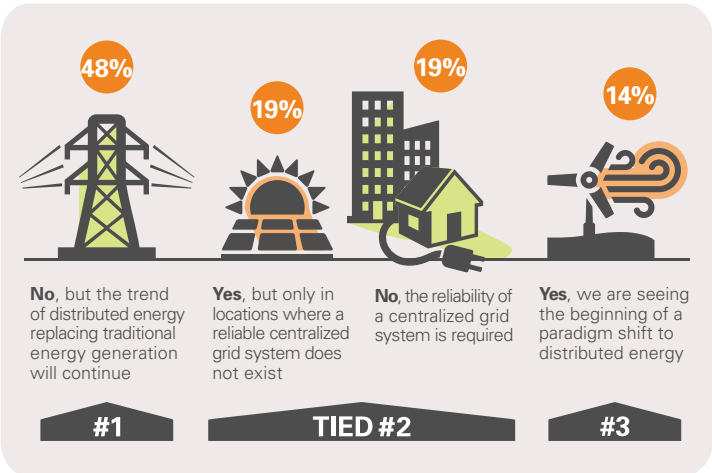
48%

19%

19%

14%

**No**, but the trend of distributed energy replacing traditional energy generation will continue

**Yes**, but only in locations where a reliable centralized grid system does not exist

**No**, the reliability of a centralized grid system is required

**Yes**, we are seeing the beginning of a paradigm shift to distributed energy

#1

TIED #2

#3